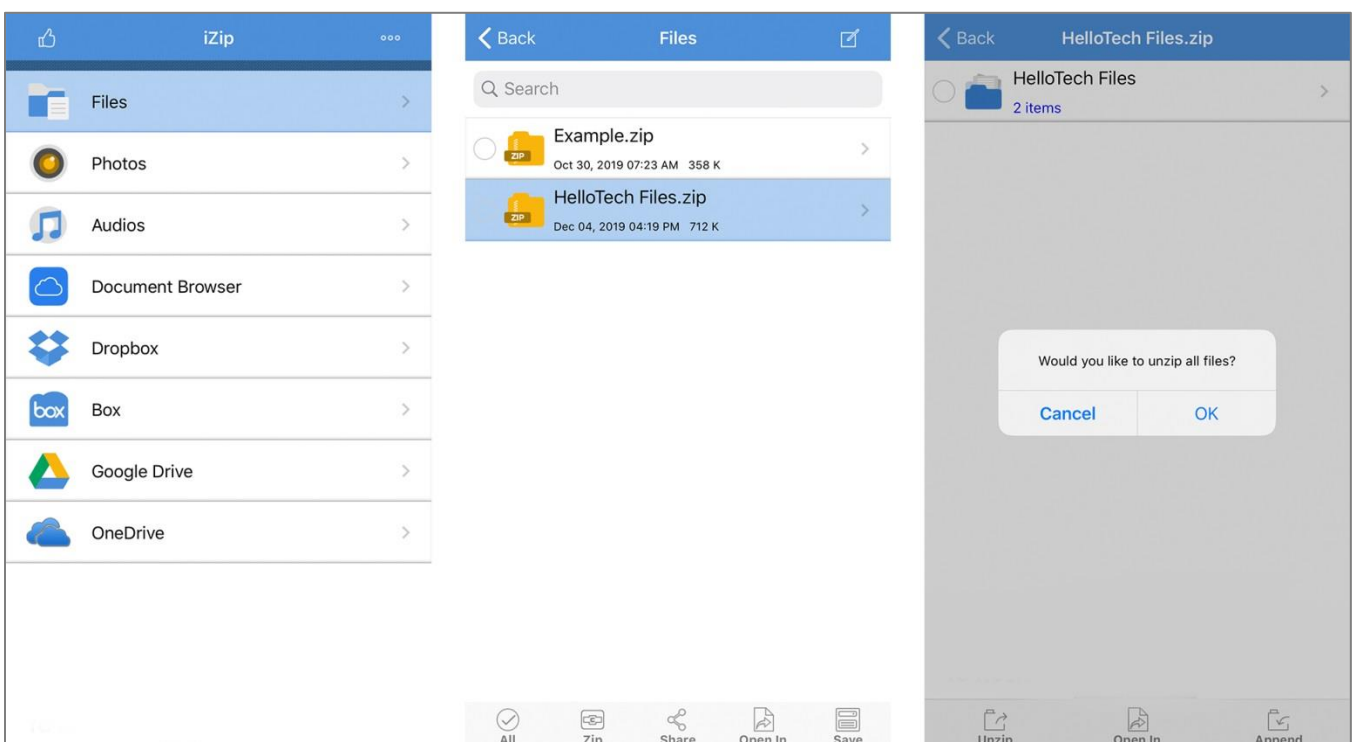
iZip

Files

Photos

Audios

Document Browser

Dropbox

Box

Google Drive

OneDrive

Back

Files

Search

ZIP

Example.zip

Oct 30, 2019 07:23 AM 358 K

ZIP

HelloTech Files.zip

Dec 04, 2019 04:19 PM 712 K

All

Zip

Share

Open In

Save

Back

HelloTech Files.zip

HelloTech Files

2 items

Would you like to unzip all files?

Cancel

OK

Unzip

Open In

Append